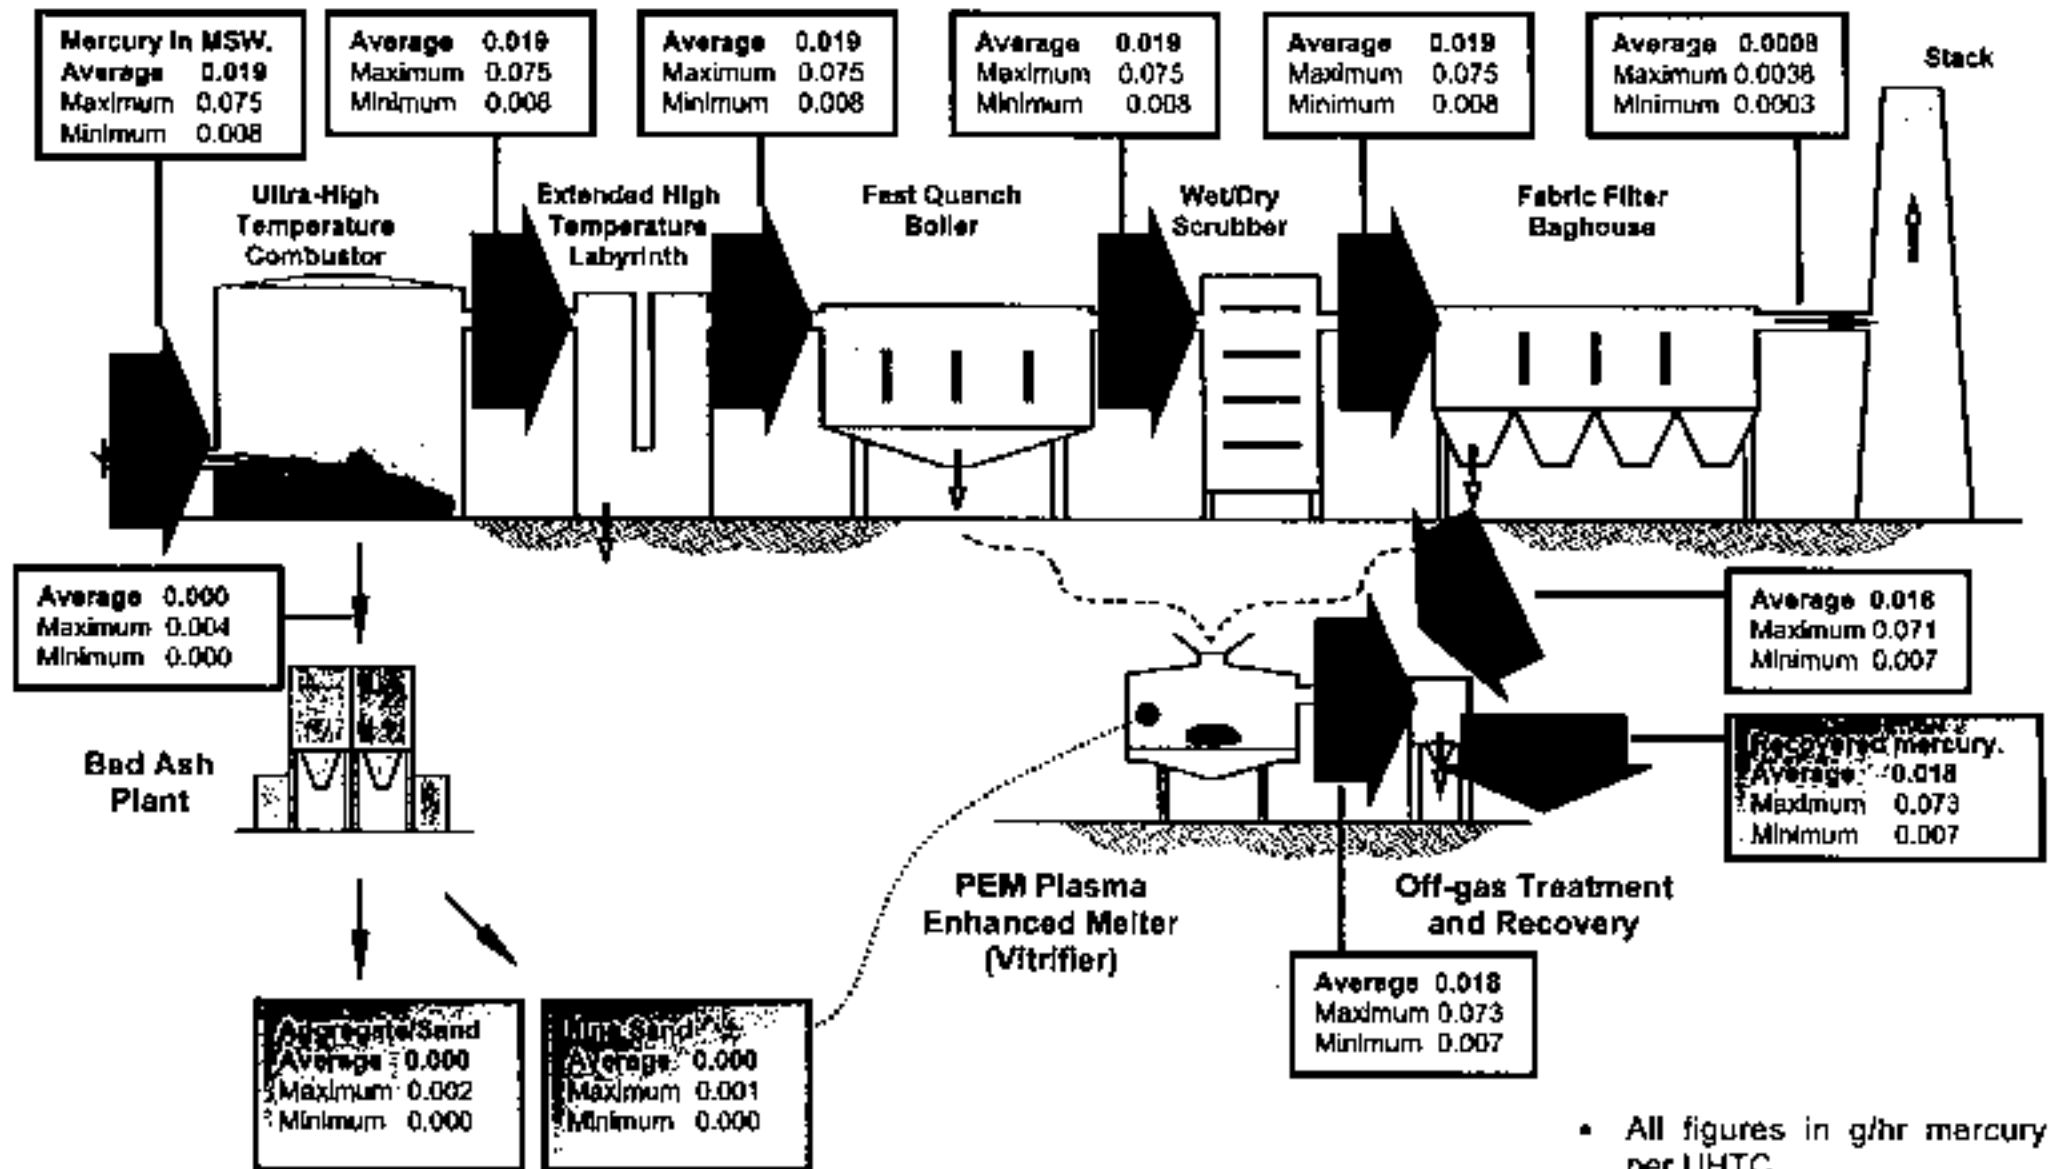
Mercury in MSW.
Average 0.019
Maximum 0.075
Minimum 0.008

Average 0.019
Maximum 0.075
Minimum 0.008

Average 0.019
Maximum 0.075
Minimum 0.008

Average 0.019
Maximum 0.075
Minimum 0.008

Average 0.019
Maximum 0.075
Minimum 0.008

Average 0.0008
Maximum 0.0036
Minimum 0.0003

Stack

Ultra-High Temperature Combustor

Extended High Temperature Labyrinth

Fast Quench Boiler

Wet/Dry Scrubber

Fabric Filter Baghouse

Average 0.000
Maximum 0.004
Minimum 0.000

Average 0.016
Maximum 0.071
Minimum 0.007

Bed Ash Plant

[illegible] Recovered mercury.
Average 0.018
Maximum 0.073
Minimum 0.007

PEM Plasma Enhanced Melter (Vitrifier)

Off-gas Treatment and Recovery

Average 0.018
Maximum 0.073
Minimum 0.007

Aggregate/Sand
Average 0.000
Maximum 0.002
Minimum 0.000

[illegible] Sand
Average 0.000
Maximum 0.001
Minimum 0.000

• All figures in g/hr mercury per UHTC